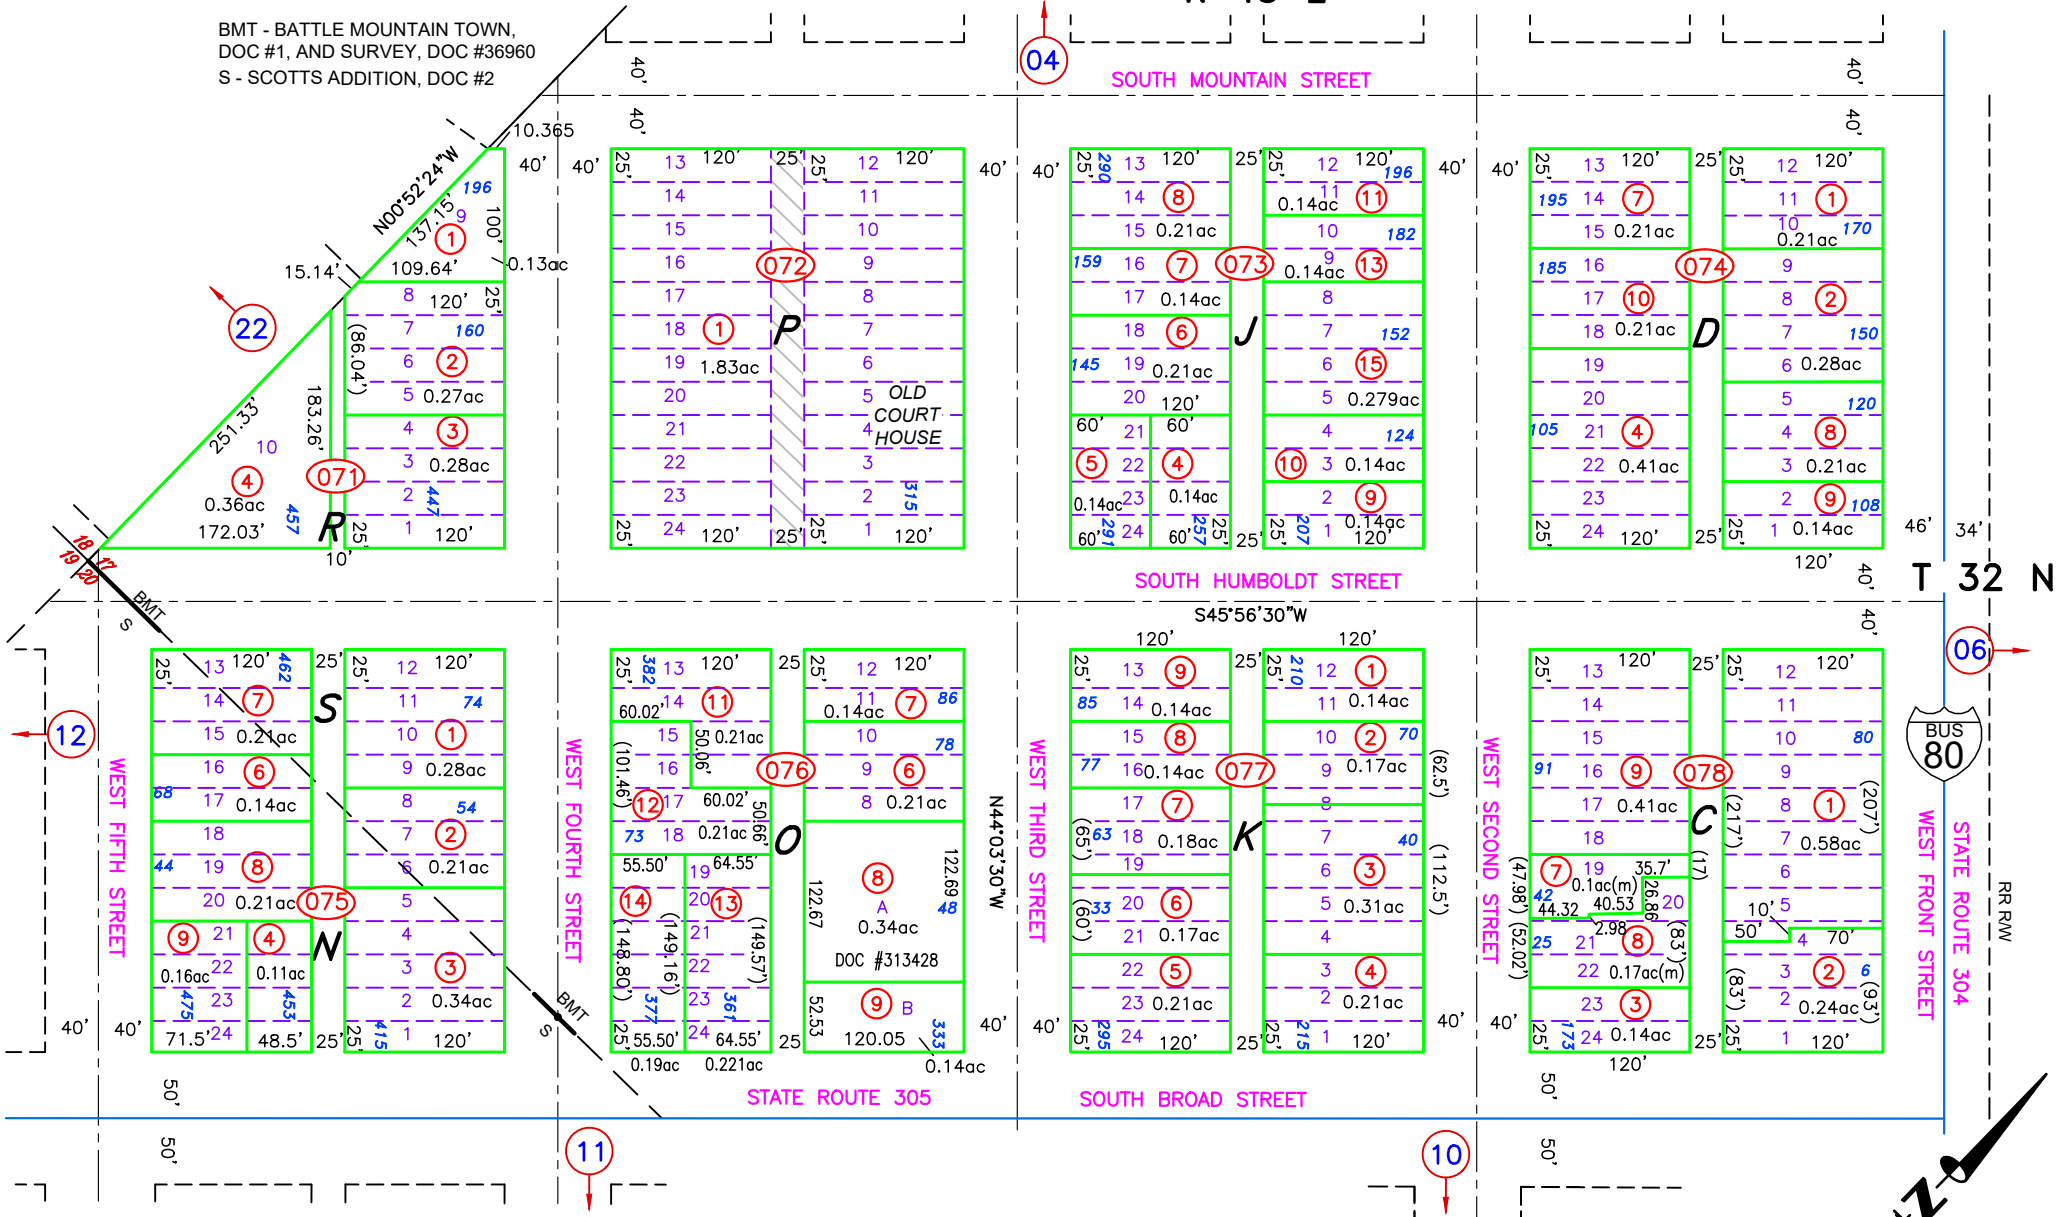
BMT - BATTLE MOUNTAIN TOWN,
DOC #1, AND SURVEY, DOC #36960
S - SCOTTS ADDITION, DOC #2

04
SOUTH MOUNTAIN STREET

N00°52'24"W
137.15'
10.365
196
9
1
100'
0.13ac
15.14'
109.64'
22
8 120' 25'
7 160
(86.04')
6 2
183.26'
5 0.27ac
251.33'
4 3
10
3 0.28ac
071
4
2 447
0.36ac
457
R
172.03'
1 120'
10'
BMT
S

P
072
13 120' 25' 12 120'
14 11
15 10
16 9
17 8
18 1 7
19 1.83ac 6
20 5 OLD COURT HOUSE
21 4
22 3
23 2 315
24 120' 25' 1 120'

J
073
290 13 120' 25' 12 120' 196
14 8 11 11 0.14ac
15 0.21ac 10 182
159 16 7 9 0.14ac 13
17 0.14ac 8
18 6 7 152
145 19 0.21ac 6 15
20 120' 5 0.279ac
60' 21 60' 4 124
5 22 4 10 3 0.14ac
0.14ac 23 0.14ac 2 9
291 24 257 207 1 0.14ac 120'

D
074
13 120' 25' 12 120'
195 14 7 11 1
15 0.21ac 10 0.21ac 170
185 16 9
17 10 8 2
18 0.21ac 7 150
19 6 0.28ac
20 5 120
105 21 4 4 8
22 0.41ac 3 0.21ac
23 2 9 108
24 120' 1 0.14ac
120'
46' 34'
T 32 N

SOUTH HUMBOLDT STREET
S45°56'30"W

12
S
075
N
13 120' 462 25' 12 120'
14 7 11 74
15 0.21ac 10 1
16 6 9 0.28ac
68 17 0.14ac 8 54
18 7 2
44 19 8 6 0.21ac
20 0.21ac 5
9 21 4 4
0.16ac 22 0.11ac 3 3
475 23 453 2 0.34ac
71.5' 24 48.5' 415 1 120'
WEST FIFTH STREET

O
076
382 13 120' 25 12 120'
14 11 11 7 86
60.02' 0.14ac
15 0.21ac 10 78
(101.46') 16 50.06' 9 6
12 17 60.02' 8 0.21ac
73 18 0.21ac 50.66'
55.50' 19 64.55'
14 20 13
21 22 23 24
377 361
(148.80') (149.16') (149.57')
55.50' 64.55'
0.19ac 0.221ac
8 A 0.34ac DOC #313428
122.67 122.69
48
9 B
52.53 120.05 333
0.14ac
WEST FOURTH STREET
N44°03'30"W
STATE ROUTE 305

K
077
13 9 210 12 1
85 14 0.14ac 11 0.14ac
15 8 10 2 70
77 16 0.14ac 9 0.17ac
17 7 8
63 18 0.18ac 7 40
(65') 19 6 3
33 20 6 5 0.31ac
(60') 21 0.17ac 4
22 5 3 4
23 0.21ac 2 0.21ac
295 24 120' 215 1 120'
(62.5') (112.5')
WEST THIRD STREET
SOUTH BROAD STREET

C
078
13 120' 25' 12 120'
14 11
15 10 80
91 16 9 9
17 0.41ac 8 1
18 7 0.58ac
7 19 35.7' 6
0.1ac(m) 26.86
42 44.32 40.53 20
2.98 10' 5
25 21 8 50' 4 70'
22 0.17ac(m) 3 2 6
23 3 2 0.24ac
173 24 0.14ac 1 120'
120'
(47.98') (52.02') (217') (17) (83') (207') (83') (93')
WEST SECOND STREET
WEST FRONT STREET
STATE ROUTE 304
BUS 80
RR R/W
06
11
10
40' 25' 50'